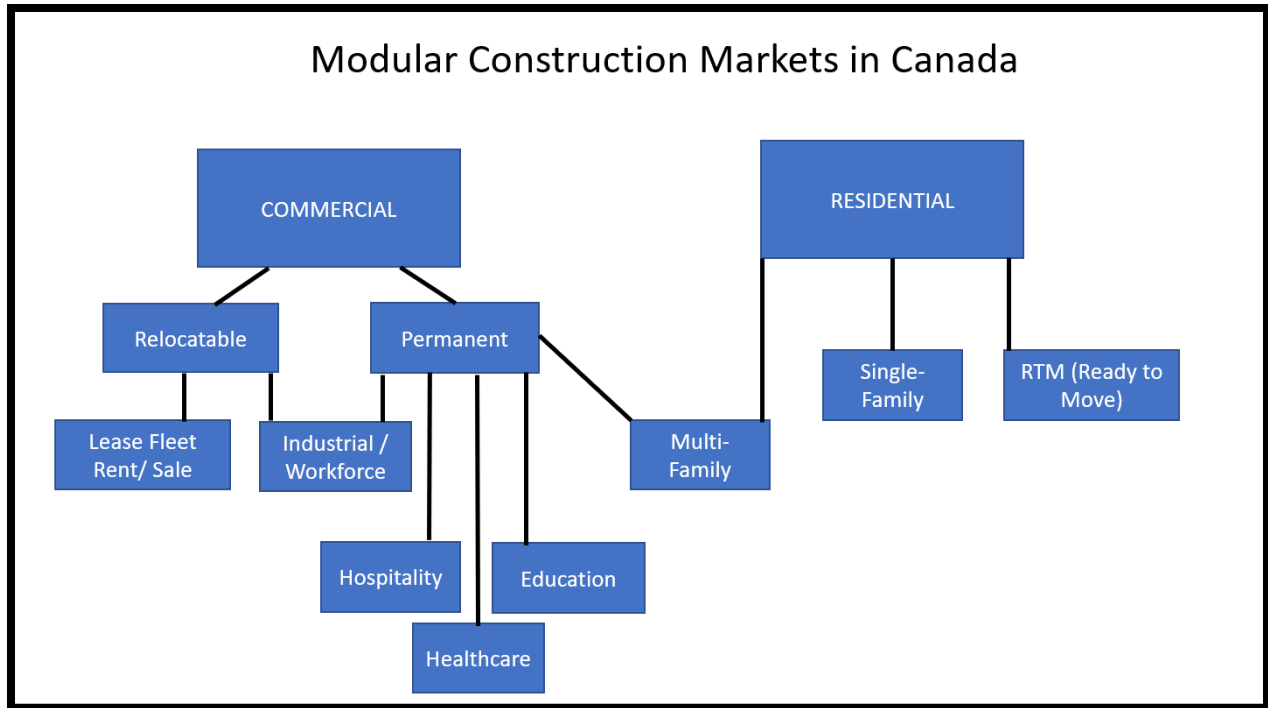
Modular Construction Markets in Canada

COMMERCIAL

RESIDENTIAL

Relocatable

Permanent

Single-Family

RTM (Ready to Move)

Lease Fleet Rent/ Sale

Industrial / Workforce

Multi-Family

Hospitality

Education

Healthcare